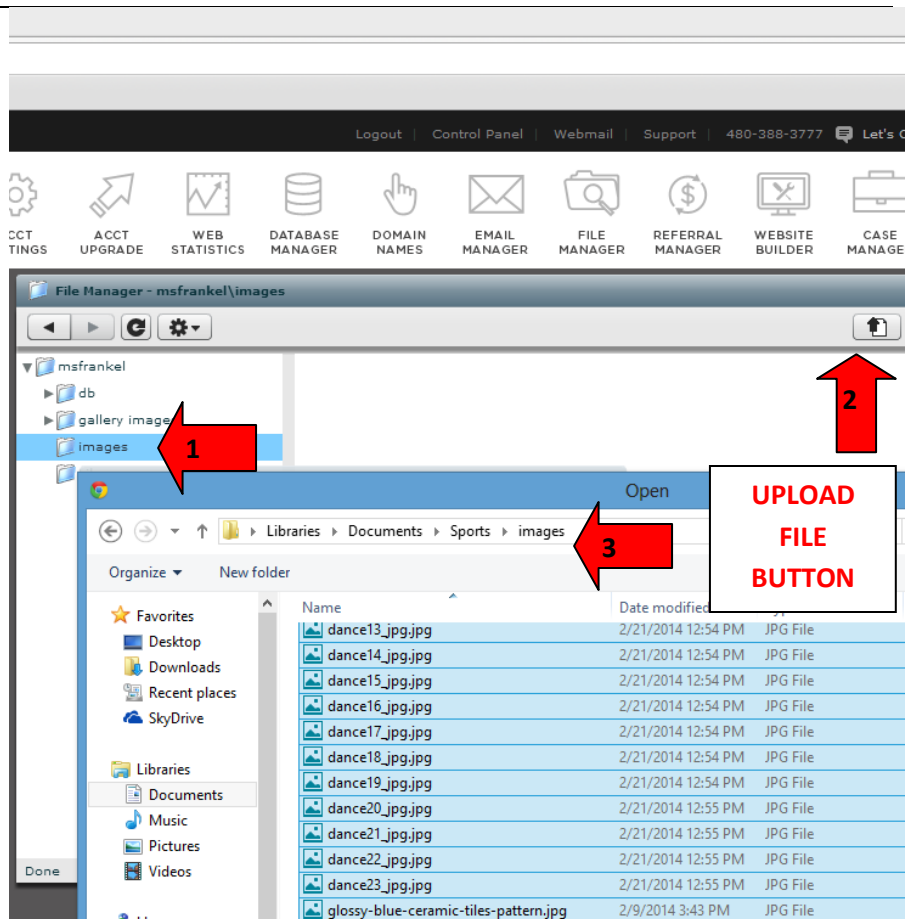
Logout | Control Panel | Webmail | Support | 480-388-3777 Let's C

CCT TINGS
ACCT UPGRADE
WEB STATISTICS
DATABASE MANAGER
DOMAIN NAMES
EMAIL MANAGER
FILE MANAGER
REFERRAL MANAGER
WEBSITE BUILDER
CASE MANAGE

File Manager - msfrankel\images

msfrankel
db
gallery image
images

1

2

UPLOAD FILE BUTTON

Open

Libraries › Documents › Sports › images

3

Organize ▾ New folder

Favorites
Desktop
Downloads
Recent places
SkyDrive

Libraries
Documents
Music
Pictures
Videos

Done

| Name | Date modified | |
|---|---|---|
| dance13_jpg.jpg | 2/21/2014 12:54 PM | JPG File |
| dance14_jpg.jpg | 2/21/2014 12:54 PM | JPG File |
| dance15_jpg.jpg | 2/21/2014 12:54 PM | JPG File |
| dance16_jpg.jpg | 2/21/2014 12:54 PM | JPG File |
| dance17_jpg.jpg | 2/21/2014 12:54 PM | JPG File |
| dance18_jpg.jpg | 2/21/2014 12:54 PM | JPG File |
| dance19_jpg.jpg | 2/21/2014 12:54 PM | JPG File |
| dance20_jpg.jpg | 2/21/2014 12:55 PM | JPG File |
| dance21_jpg.jpg | 2/21/2014 12:55 PM | JPG File |
| dance22_jpg.jpg | 2/21/2014 12:55 PM | JPG File |
| dance23_jpg.jpg | 2/21/2014 12:55 PM | JPG File |
| glossy-blue-ceramic-tiles-pattern.jpg | 2/9/2014 3:43 PM | JPG File |